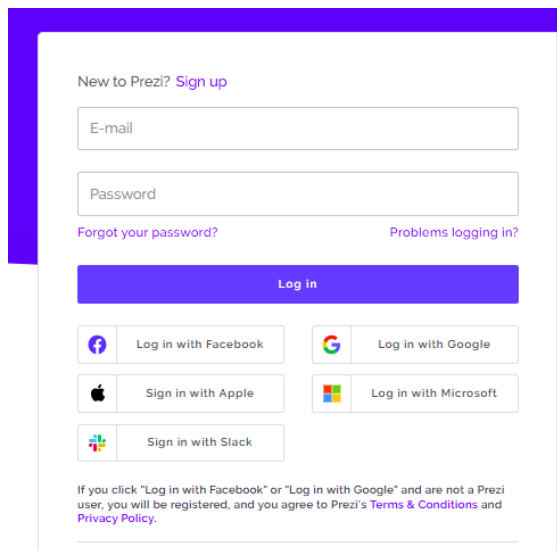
New to Prezi? Sign up

E-mail

Password

Forgot your password?

Problems logging in?

Log in

Log in with Facebook

Log in with Google

Sign in with Apple

Log in with Microsoft

Sign in with Slack

If you click "Log in with Facebook" or "Log in with Google" and are not a Prezi user, you will be registered, and you agree to Prezi's Terms & Conditions and Privacy Policy.